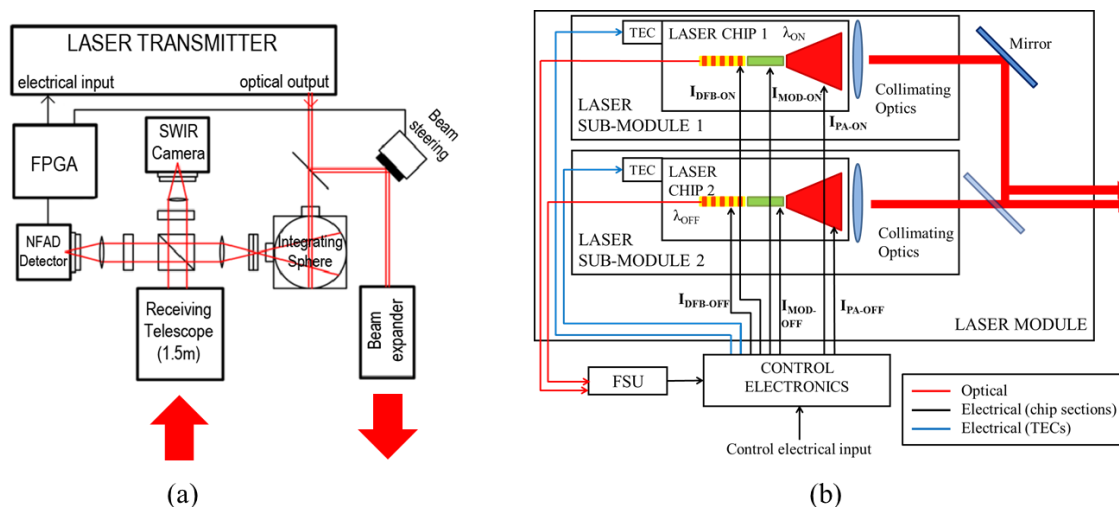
LASER TRANSMITTER

electrical input

optical output

Beam steering

FPGA

SWIR Camera

NFAD Detector

Integrating Sphere

Receiving Telescope (1.5m)

Beam expander

(a)

TEC

LASER CHIP 1

$\lambda_{ON}$

$I_{DFB-ON}$

$I_{MOD-ON}$

$I_{PA-ON}$

Collimating Optics

Mirror

LASER SUB-MODULE 1

TEC

LASER CHIP 2

$\lambda_{OFF}$

Collimating Optics

LASER SUB-MODULE 2

$I_{DFB-OFF}$

$I_{MOD-OFF}$

$I_{PA-OFF}$

LASER MODULE

FSU

CONTROL ELECTRONICS

Control electrical input

Optical

Electrical (chip sections)

Electrical (TECs)

(b)